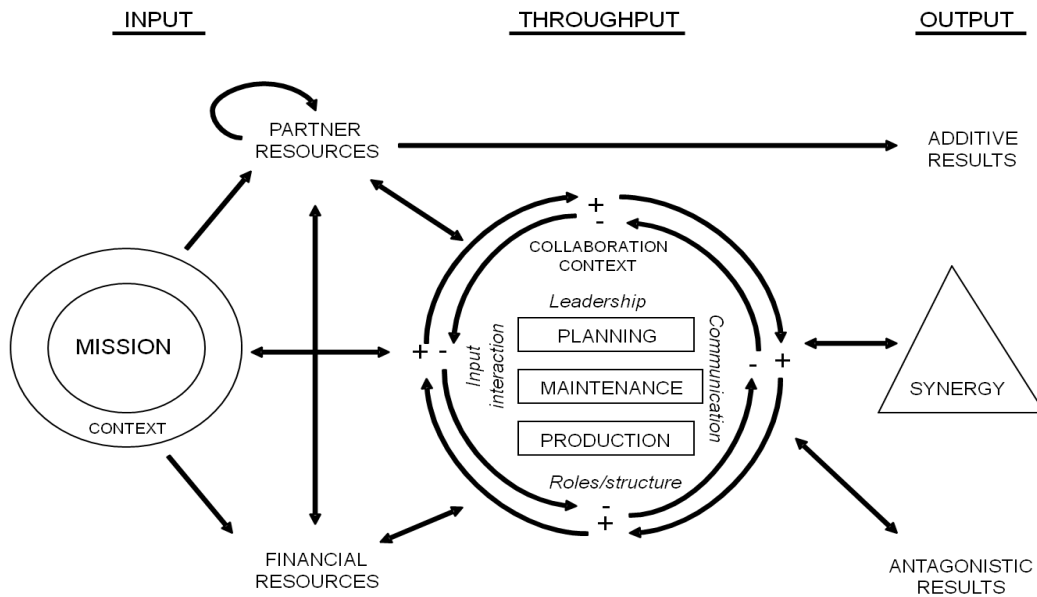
INPUT

THROUGHPUT

OUTPUT

PARTNER RESOURCES

ADDITIVE RESULTS

+
-
COLLABORATION CONTEXT

Leadership

MISSION

CONTEXT

+ -

Input interaction

PLANNING

MAINTENANCE

PRODUCTION

Communication

- +

SYNERGY

Roles/structure

-
+

FINANCIAL RESOURCES

ANTAGONISTIC RESULTS